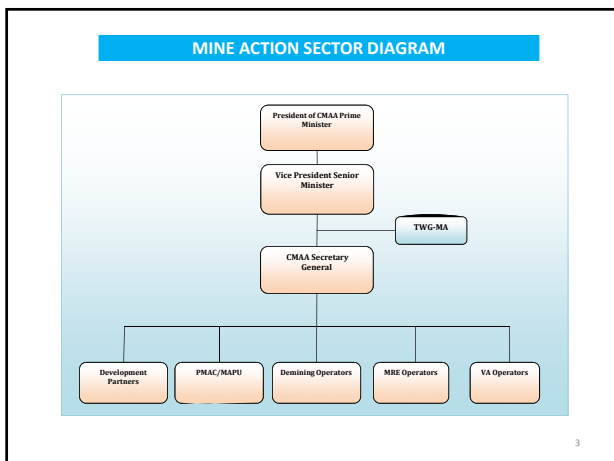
MINE ACTION SECTOR DIAGRAM

President of CMAA Prime Minister

Vice President Senior Minister

TWG-MA

CMAA Secretary General

Development Partners

PMAC/MAPU

Demining Operators

MRE Operators

VA Operators

3